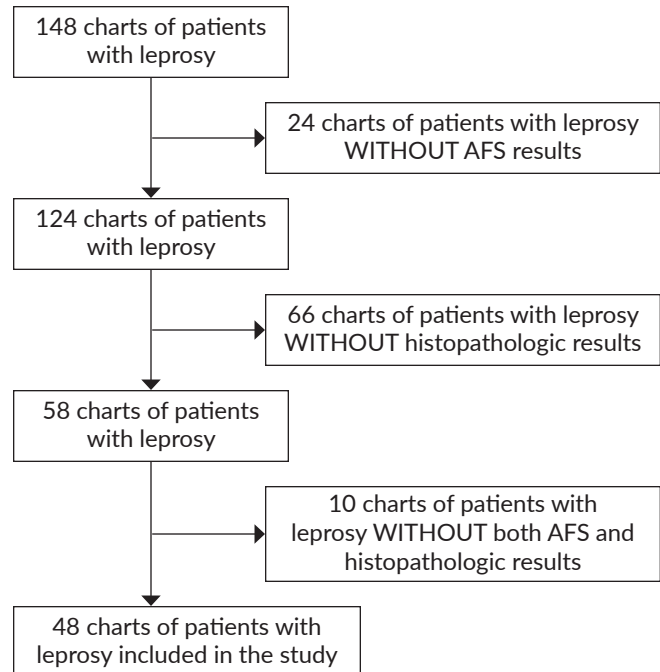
148 charts of patients with leprosy

24 charts of patients with leprosy WITHOUT AFS results

124 charts of patients with leprosy

66 charts of patients with leprosy WITHOUT histopathologic results

58 charts of patients with leprosy

10 charts of patients with leprosy WITHOUT both AFS and histopathologic results

48 charts of patients with leprosy included in the study